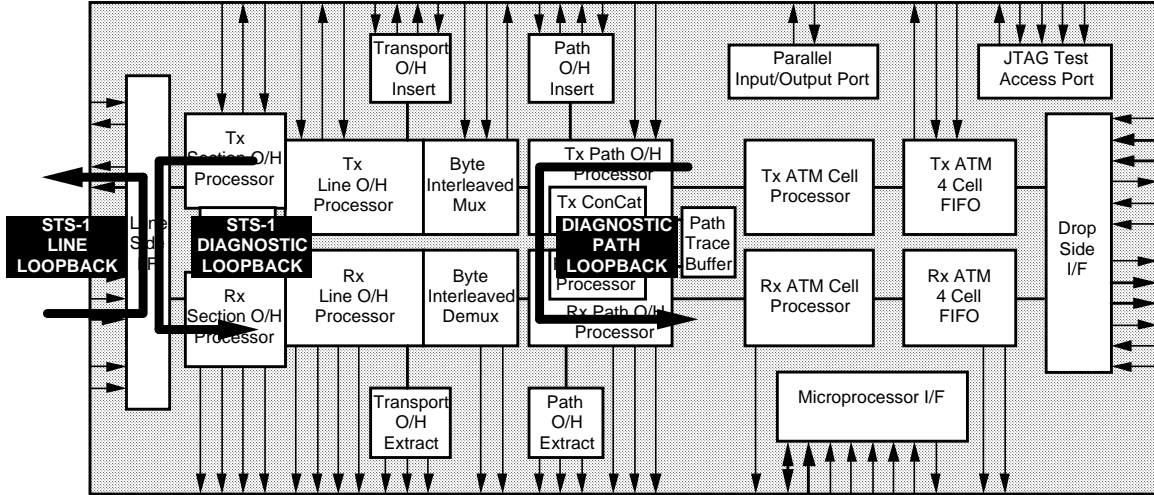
Transport O/H Insert

Path O/H Insert

Parallel Input/Output Port

JTAG Test Access Port

Tx Section O/H Processor

Tx Line O/H Processor

Byte Interleaved Mux

Tx Path O/H Processor

Tx ConCat

Tx ATM Cell Processor

Tx ATM 4 Cell FIFO

STS-1 LINE LOOPBACK

Line Side I/F

STS-1 DIAGNOSTIC LOOPBACK

DIAGNOSTIC PATH LOOPBACK

Path Trace Buffer

Drop Side I/F

Rx Section O/H Processor

Rx Line O/H Processor

Byte Interleaved Demux

Processor

Rx Path O/H Processor

Rx ATM Cell Processor

Rx ATM 4 Cell FIFO

Microprocessor I/F

Transport O/H Extract

Path O/H Extract